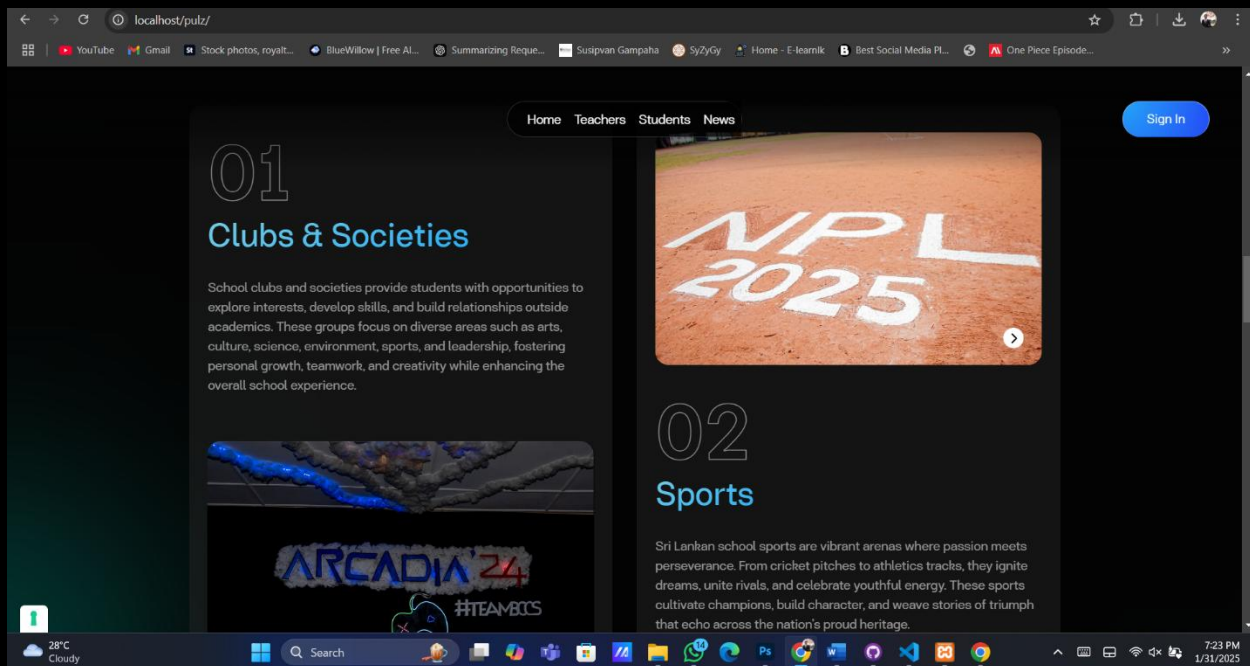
localhost/pulz/

YouTube Gmail Stock photos, royalt... BlueWillow | Free AI... Summarizing Reque... Susipvan Gampaha SyZyGy Home - E-learnik Best Social Media Pl... One Piece Episode...

Home Teachers Students News

Sign In

01

Clubs & Societies

School clubs and societies provide students with opportunities to explore interests, develop skills, and build relationships outside academics. These groups focus on diverse areas such as arts, culture, science, environment, sports, and leadership, fostering personal growth, teamwork, and creativity while enhancing the overall school experience.

NPL 2025

ARCADIA'24

#TEAMBCS

02

Sports

Sri Lankan school sports are vibrant arenas where passion meets perseverance. From cricket pitches to athletics tracks, they ignite dreams, unite rivals, and celebrate youthful energy. These sports cultivate champions, build character, and weave stories of triumph that echo across the nation's proud heritage.

28°C Cloudy

Search

7:23 PM 1/31/2025